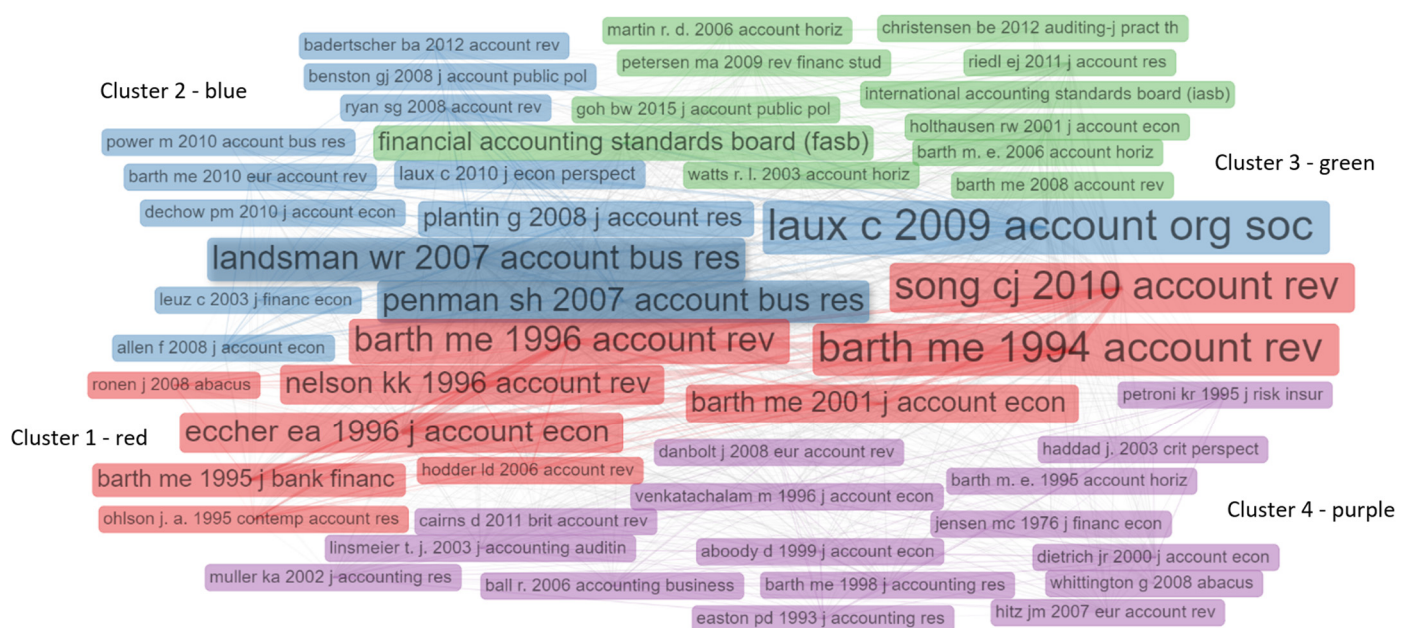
martin r. d. 2006 account horiz
christensen be 2012 auditing-j pract th
badertscher ba 2012 account rev
petersen ma 2009 rev financ stud
riedl ej 2011 j account res
benston gj 2008 j account public pol
Cluster 2 - blue
international accounting standards board (iasb)
ryan sg 2008 account rev
goh bw 2015 j account public pol
holthausen rw 2001 j account econ
power m 2010 account bus res
financial accounting standards board (fasb)
barth m. e. 2006 account horiz
Cluster 3 - green
barth me 2010 eur account rev
laux c 2010 j econ perspect
watts r. l. 2003 account horiz
barth me 2008 account rev
dechow pm 2010 j account econ
plantin g 2008 j account res
laux c 2009 account org soc
landsman wr 2007 account bus res
song cj 2010 account rev
leuz c 2003 j financ econ
penman sh 2007 account bus res
barth me 1996 account rev
barth me 1994 account rev
allen f 2008 j account econ
ronen j 2008 abacus
nelson kk 1996 account rev
petroni kr 1995 j risk insur
barth me 2001 j account econ
Cluster 1 - red
eccher ea 1996 j account econ
haddad j. 2003 crit perspect
danbolt j 2008 eur account rev
barth me 1995 j bank financ
hodder ld 2006 account rev
barth m. e. 1995 account horiz
venkatachalam m 1996 j account econ
Cluster 4 - purple
ohlson j. a. 1995 contemp account res
cairns d 2011 brit account rev
jensen mc 1976 j financ econ
linsmeier t. j. 2003 j accounting auditin
aboody d 1999 j account econ
dietrich jr 2000 j account econ
muller ka 2002 j accounting res
ball r. 2006 accounting business
barth me 1998 j accounting res
whittington g 2008 abacus
easton pd 1993 j accounting res
hitz jm 2007 eur account rev